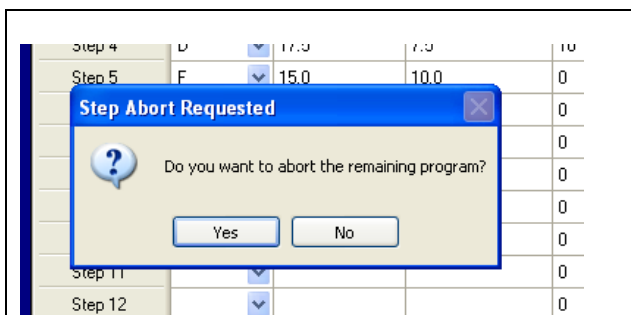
| Step 4 | D | 17.5 | 7.5 | 10 |
|---|---|---|---|---|
| Step 5 | E | 15.0 | 10.0 | 0 |
| | | | | 0 |
| | | | | 0 |
| | | | | 0 |
| | | | | 0 |
| | | | | 0 |
| Step 11 | | | | 0 |
| Step 12 | | | | 0 |

Step Abort Requested

Do you want to abort the remaining program?

Yes No